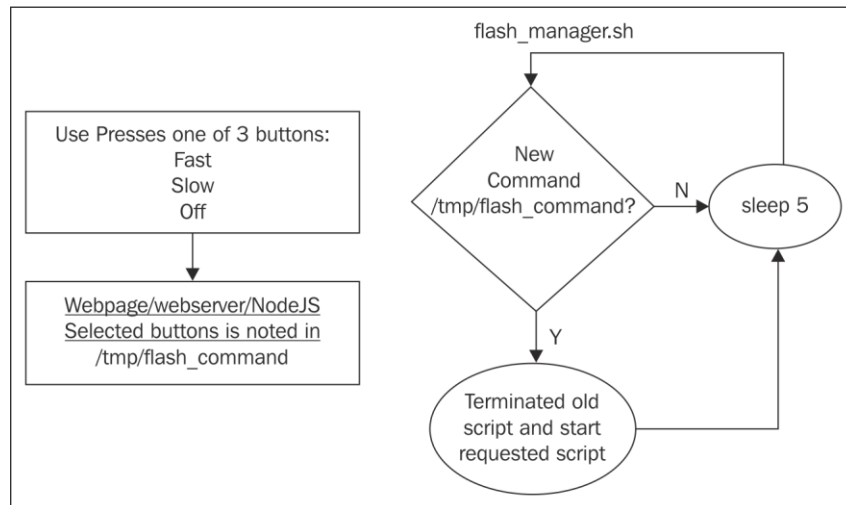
Use Presses one of 3 buttons:
Fast
Slow
Off

Webpage/webserver/NodeJS
Selected buttons is noted in
/tmp/flash_command

flash_manager.sh

New
Command
/tmp/flash_command?

N

sleep 5

Y

Terminated old
script and start
requested script